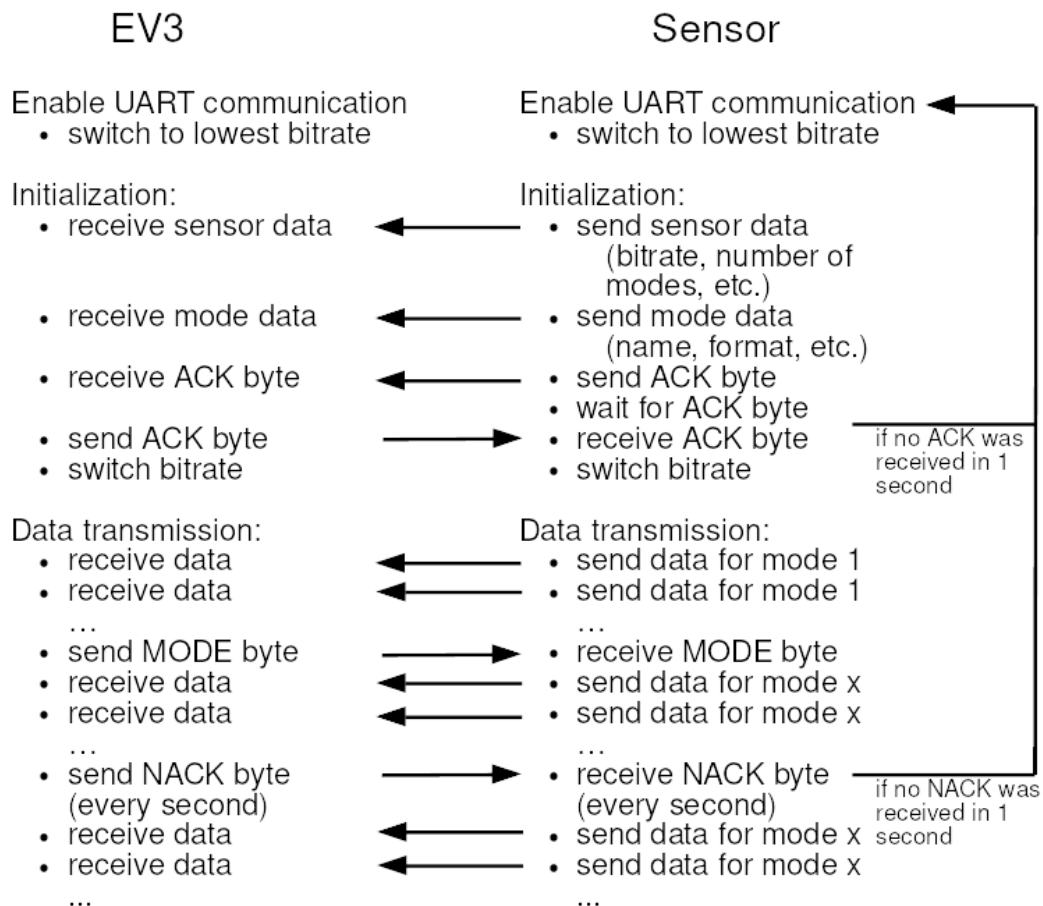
EV3

Enable UART communication
• switch to lowest bitrate

Initialization:
• receive sensor data

• receive mode data

• receive ACK byte

• send ACK byte
• switch bitrate

Data transmission:
• receive data
• receive data
…
• send MODE byte
• receive data
• receive data
…
• send NACK byte (every second)
• receive data
• receive data
...

Sensor

Enable UART communication
• switch to lowest bitrate

Initialization:
• send sensor data (bitrate, number of modes, etc.)
• send mode data (name, format, etc.)
• send ACK byte
• wait for ACK byte
• receive ACK byte
• switch bitrate

Data transmission:
• send data for mode 1
• send data for mode 1
…
• receive MODE byte
• send data for mode x
• send data for mode x
…
• receive NACK byte (every second)
• send data for mode x
• send data for mode x
...

if no ACK was received in 1 second

if no NACK was received in 1 second